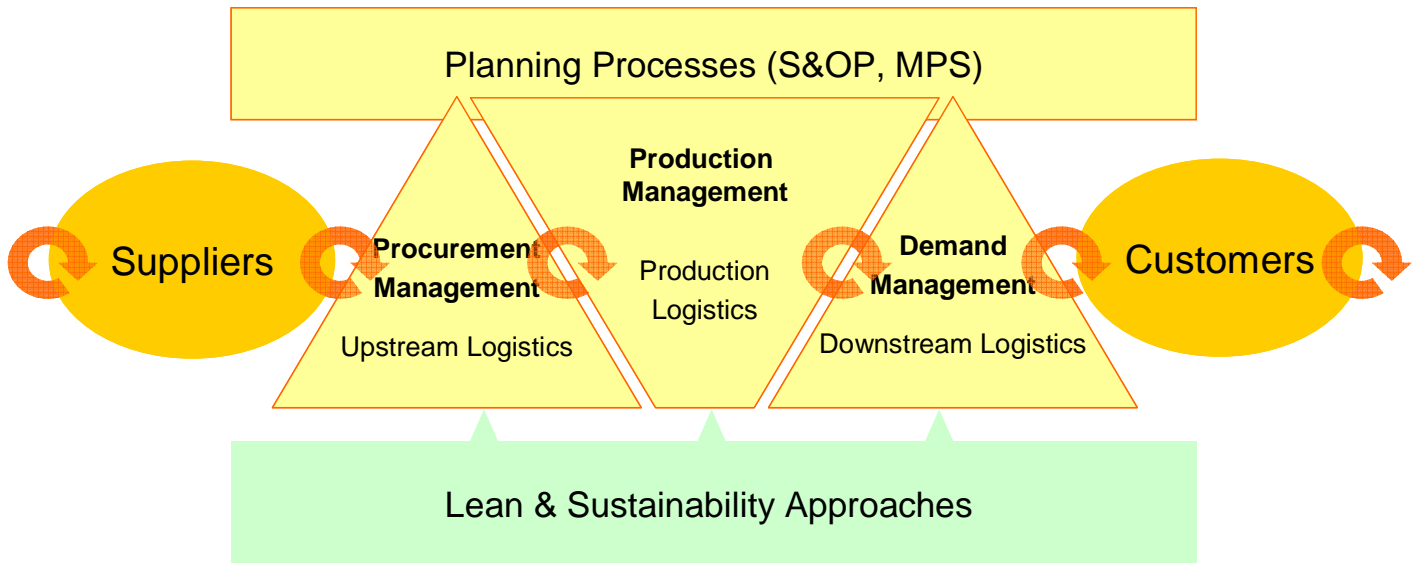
Planning Processes (S&OP, MPS)

Suppliers

Procurement Management

Upstream Logistics

Production Management

Production Logistics

Demand Management

Downstream Logistics

Customers

Lean & Sustainability Approaches